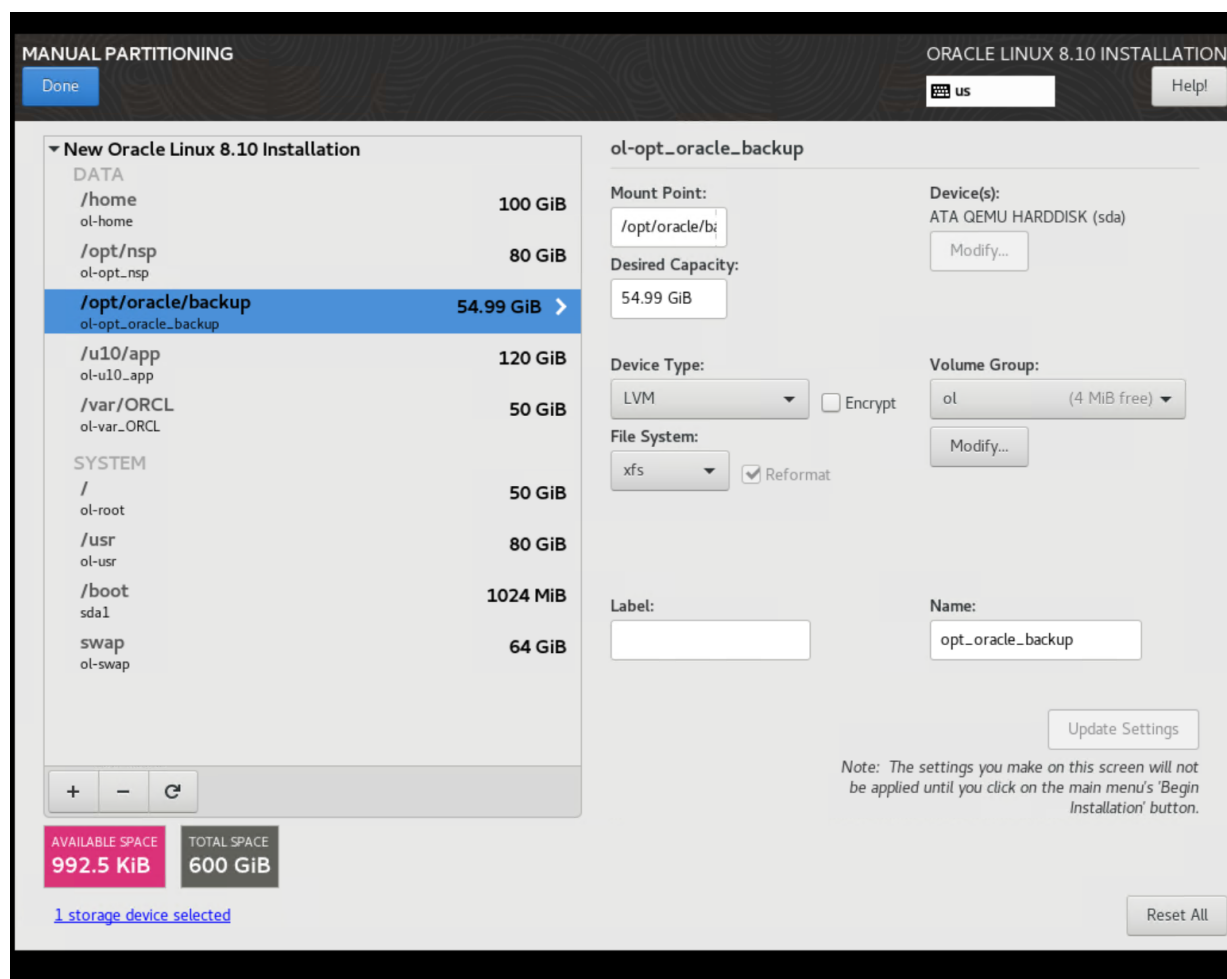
MANUAL PARTITIONING
Done

ORACLE LINUX 8.10 INSTALLATION
us
Help!

▾ New Oracle Linux 8.10 Installation
DATA
/home
ol-home
100 GiB
/opt/nsp
ol-opt_nsp
80 GiB
/opt/oracle/backup
ol-opt_oracle_backup
54.99 GiB ›
/u10/app
ol-u10_app
120 GiB
/var/ORCL
ol-var_ORCL
50 GiB
SYSTEM
/
ol-root
50 GiB
/usr
ol-usr
80 GiB
/boot
sda1
1024 MiB
swap
ol-swap
64 GiB

+ − C

AVAILABLE SPACE
992.5 KiB
TOTAL SPACE
600 GiB

1 storage device selected

ol-opt_oracle_backup

Mount Point:
/opt/oracle/ba
Desired Capacity:
54.99 GiB

Device(s):
ATA QEMU HARDDISK (sda)
Modify...

Device Type:
LVM
Encrypt
File System:
xfs
Reformat

Volume Group:
ol (4 MiB free)
Modify...

Label:

Name:
opt_oracle_backup

Update Settings

Note: The settings you make on this screen will not be applied until you click on the main menu's 'Begin Installation' button.

Reset All